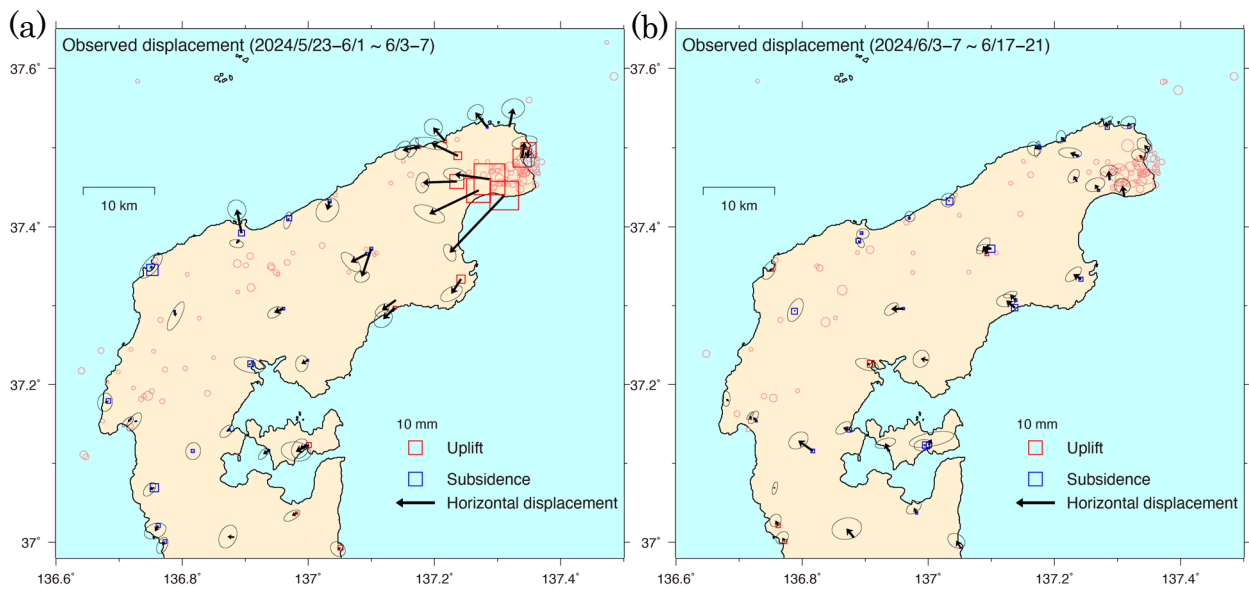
(a)
Observed displacement (2024/5/23–6/1 ~ 6/3–7)
37.6°
37.4°
37.2°
37°
10 km
10 mm
Uplift
Subsidence
Horizontal displacement
136.6° 136.8° 137° 137.2° 137.4°

(b)
Observed displacement (2024/6/3–7 ~ 6/17–21)
37.6°
37.4°
37.2°
37°
10 km
10 mm
Uplift
Subsidence
Horizontal displacement
136.6° 136.8° 137° 137.2° 137.4°